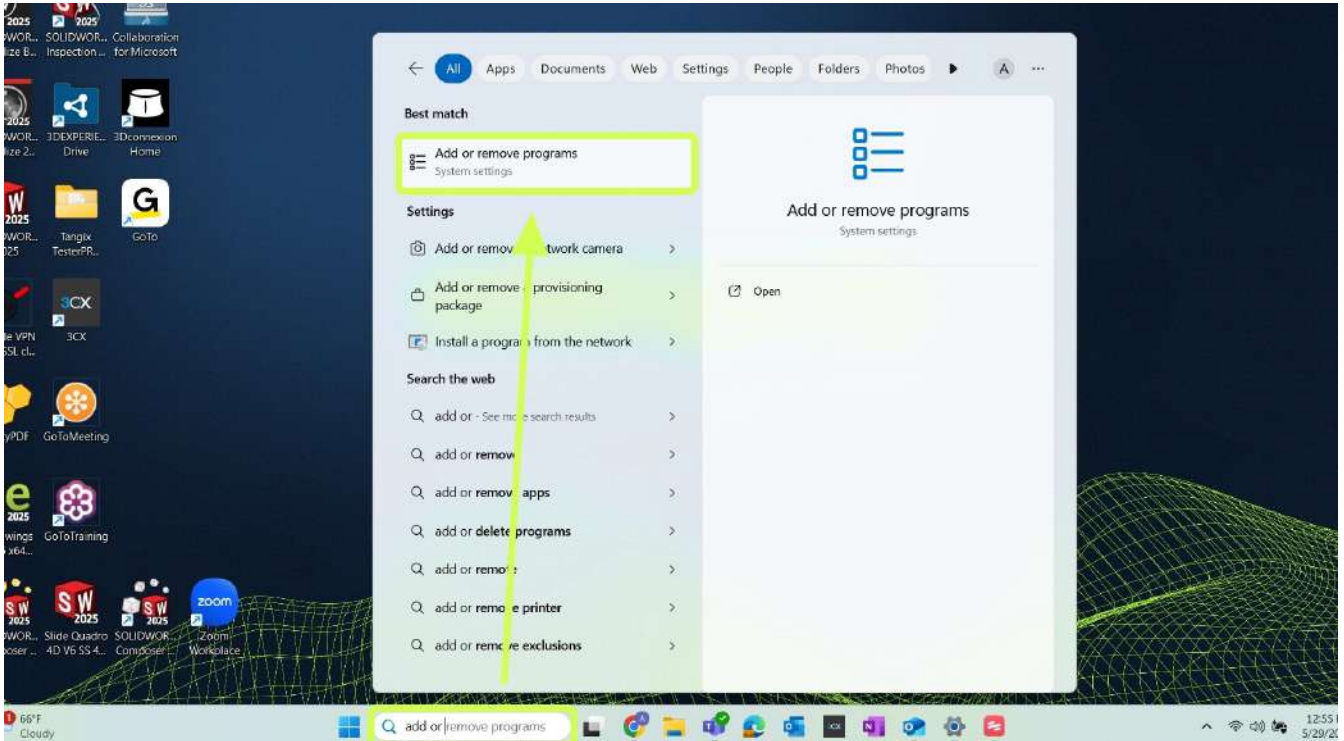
2025 SWOR... lize B...
2025 SOLIDWOR... Inspection...
Collaboration for Microsoft

2025 SWOR... lize 2...
3DEXPERIE... Drive
3Dconnexion Home

W 2025 SWOR... 025
Tangix TesterPR...
G GoTo

le VPN SSL cl...
3CX 3CX

yPDF
GoToMeeting

e 2025 wings x64...
GoToTraining

SW 2025 SWOR... poser...
SW 2025 Slide Quadro 4D V6 SS 4...
SW 2025 SOLIDWOR... Composer
zoom Zoom Workplace

← All Apps Documents Web Settings People Folders Photos A ...

Best match

Add or remove programs
System settings

Settings

Add or remov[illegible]twork camera >

Add or remove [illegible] provisioning package >

Install a progra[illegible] from the network >

Search the web

add or - See m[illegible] search results >

add or remov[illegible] >

add or remov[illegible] apps >

add or delete programs >

add or remo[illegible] >

add or remo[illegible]e printer >

add or remo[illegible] exclusions >

Add or remove programs
System settings

Open

66°F Cloudy

add or remove programs

12:55 5/29/2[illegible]